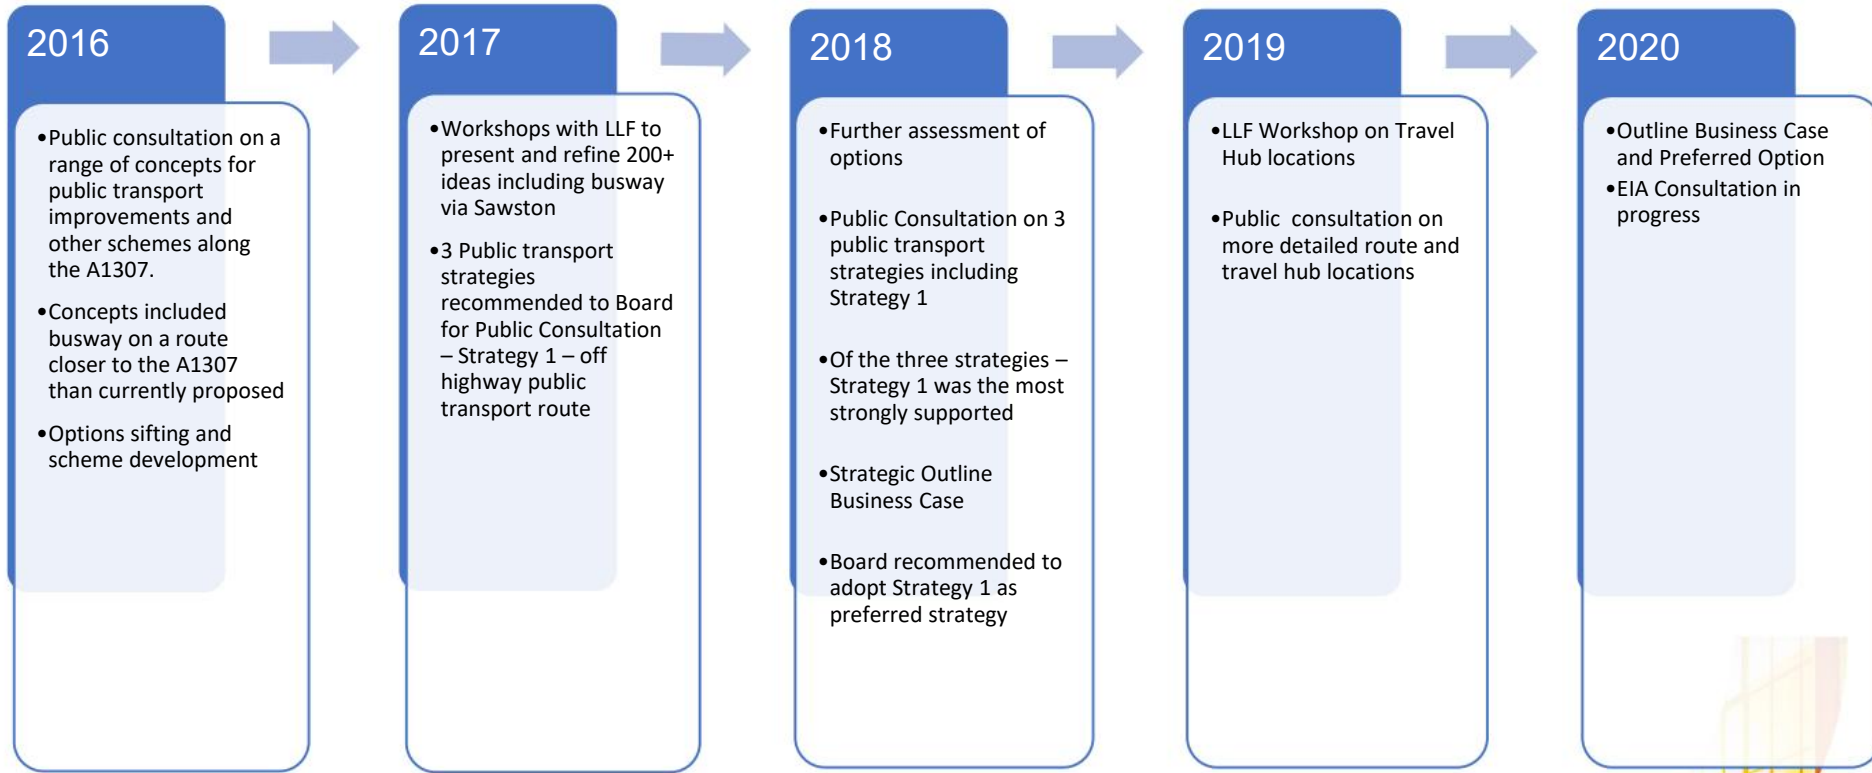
2016

•Public consultation on a range of concepts for public transport improvements and other schemes along the A1307.

•Concepts included busway on a route closer to the A1307 than currently proposed

•Options sifting and scheme development

2017

•Workshops with LLF to present and refine 200+ ideas including busway via Sawston

•3 Public transport strategies recommended to Board for Public Consultation – Strategy 1 – off highway public transport route

2018

•Further assessment of options

•Public Consultation on 3 public transport strategies including Strategy 1

•Of the three strategies – Strategy 1 was the most strongly supported

•Strategic Outline Business Case

•Board recommended to adopt Strategy 1 as preferred strategy

2019

•LLF Workshop on Travel Hub locations

•Public consultation on more detailed route and travel hub locations

2020

•Outline Business Case and Preferred Option

•EIA Consultation in progress